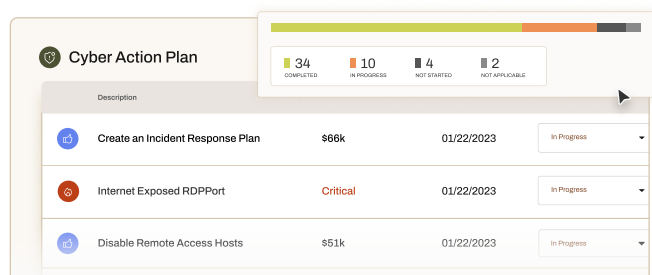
Cyber Action Plan

34 COMPLETED
10 IN PROGRESS
4 NOT STARTED
2 NOT APPLICABLE

| Description | | | |
|---|---|---|---|
| Create an Incident Response Plan | $66k | 01/22/2023 | In Progress |
| Internet Exposed RDPPort | Critical | 01/22/2023 | In Progress |
| Disable Remote Access Hosts | $51k | 01/22/2023 | In Progress |